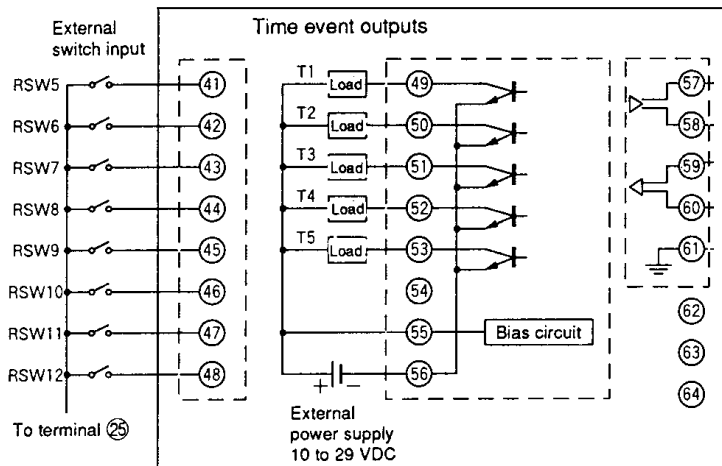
External switch input

Time event outputs

RSW5
RSW6
RSW7
RSW8
RSW9
RSW10
RSW11
RSW12

41
42
43
44
45
46
47
48

T1 Load
T2 Load
T3 Load
T4 Load
T5 Load

49
50
51
52
53
54
55
56

Bias circuit

+ −

57
58
59
60
61
62
63
64

To terminal 25

External power supply 10 to 29 VDC